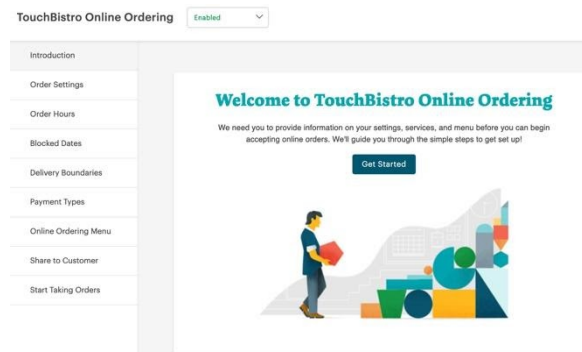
TouchBistro Online Ordering

Enabled

Introduction

Order Settings

Order Hours

Blocked Dates

Delivery Boundaries

Payment Types

Online Ordering Menu

Share to Customer

Start Taking Orders

Welcome to TouchBistro Online Ordering

We need you to provide information on your settings, services, and menu before you can begin accepting online orders. We'll guide you through the simple steps to get set up!

Get Started